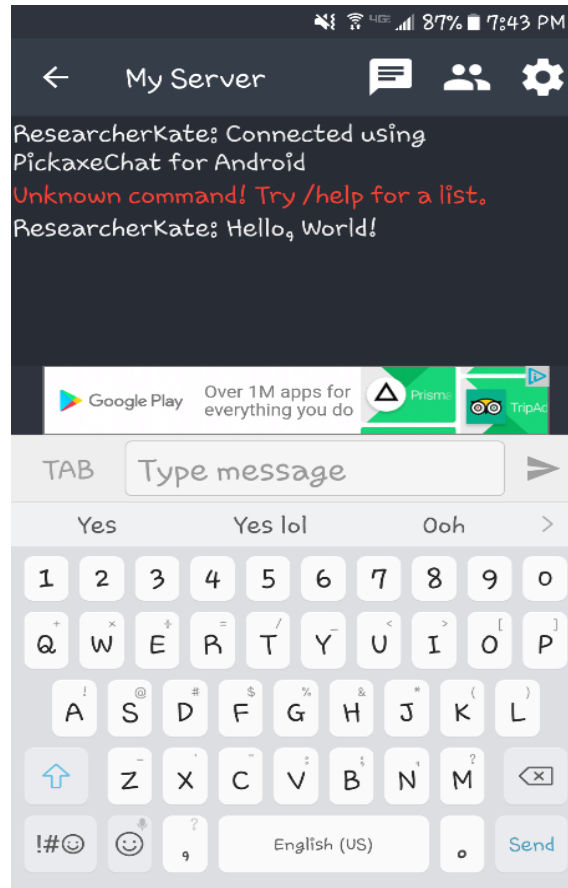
4G 87% 7:43 PM

My Server

ResearcherKate: Connected using PickaxeChat for Android
Unknown command! Try /help for a list.
ResearcherKate: Hello, World!

Google Play Over 1M apps for everything you do Prisma TripAd

TAB Type message

Yes Yes lol Ooh

1 2 3 4 5 6 7 8 9 0
+ × ÷ = / _ < > [ ]
Q W E R T Y U I O P
! @ # $ % & * ( )
A S D F G H J K L
- ' " : ; , ?
Z X C V B N M
!#☺ ☺ ? , English (US) . Send